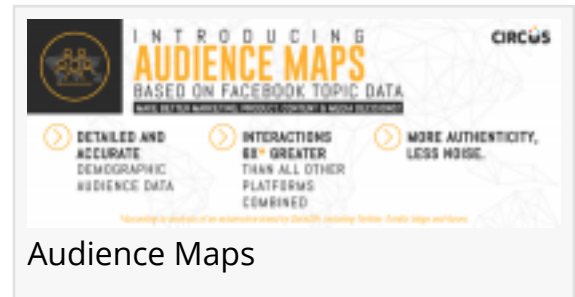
INTRODUCING
AUDIENCE MAPS
BASED ON FACEBOOK TOPIC DATA
MAKE BETTER MARKETING, PRODUCT, CONTENT & MEDIA DECISIONS

CIRCUS

DETAILED AND ACCURATE DEMOGRAPHIC AUDIENCE DATA

INTERACTIONS 68* GREATER THAN ALL OTHER PLATFORMS COMBINED

MORE AUTHENTICITY, LESS NOISE.

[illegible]

Audience Maps